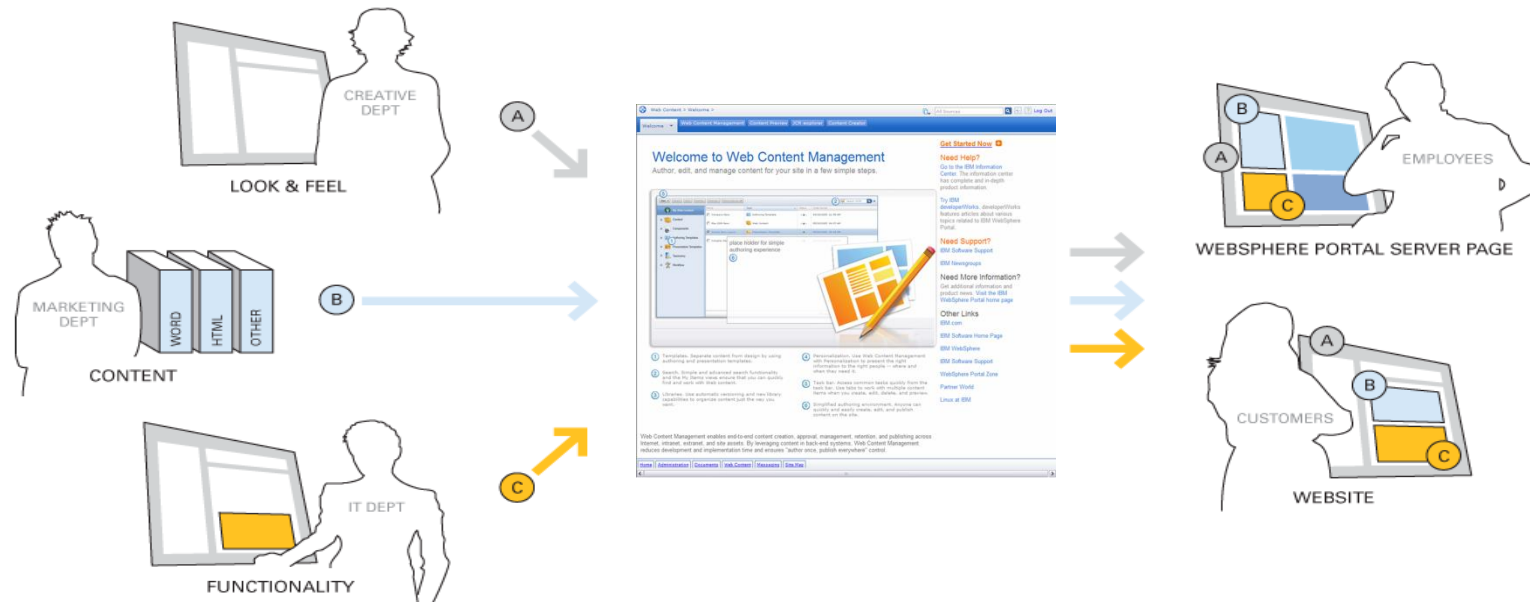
CREATIVE DEPT

LOOK & FEEL

A

MARKETING DEPT

WORD

HTML

OTHER

CONTENT

B

IT DEPT

FUNCTIONALITY

C

Web Content > Welcome >

Log Out

Welcome

Web Content Management

Content Preview

Content Creator

Welcome to Web Content Management

Author, edit, and manage content for your site in a few simple steps.

place holder for simple authoring experience

Get Started Now

Need Help?

Go to the IBM Information Center. The information center has complete and in-depth product information.

Try IBM developerWorks. developerWorks features articles about various topics related to IBM WebSphere Portal.

Need Support?

IBM Software Support

IBM Newsgroups

Need More Information?

Get additional information and product news. Visit the IBM WebSphere Portal home page

Other Links

IBM.com

IBM Software Home Page

IBM WebSphere

IBM Software Support

WebSphere Portal Zone

Partner World

Linux at IBM

Web Content Management enables end-to-end content creation, approval, management, retention, and publishing across Internet, intranet, extranet, and site assets. By leveraging content in back-end systems, Web Content Management reduces development and implementation time and ensures "author once, publish everywhere" control.

Home | Administration | Documents | Web Content | Messaging | Site Map

B

A

C

EMPLOYEES

WEBSPHERE PORTAL SERVER PAGE

A

B

CUSTOMERS

C

WEBSITE